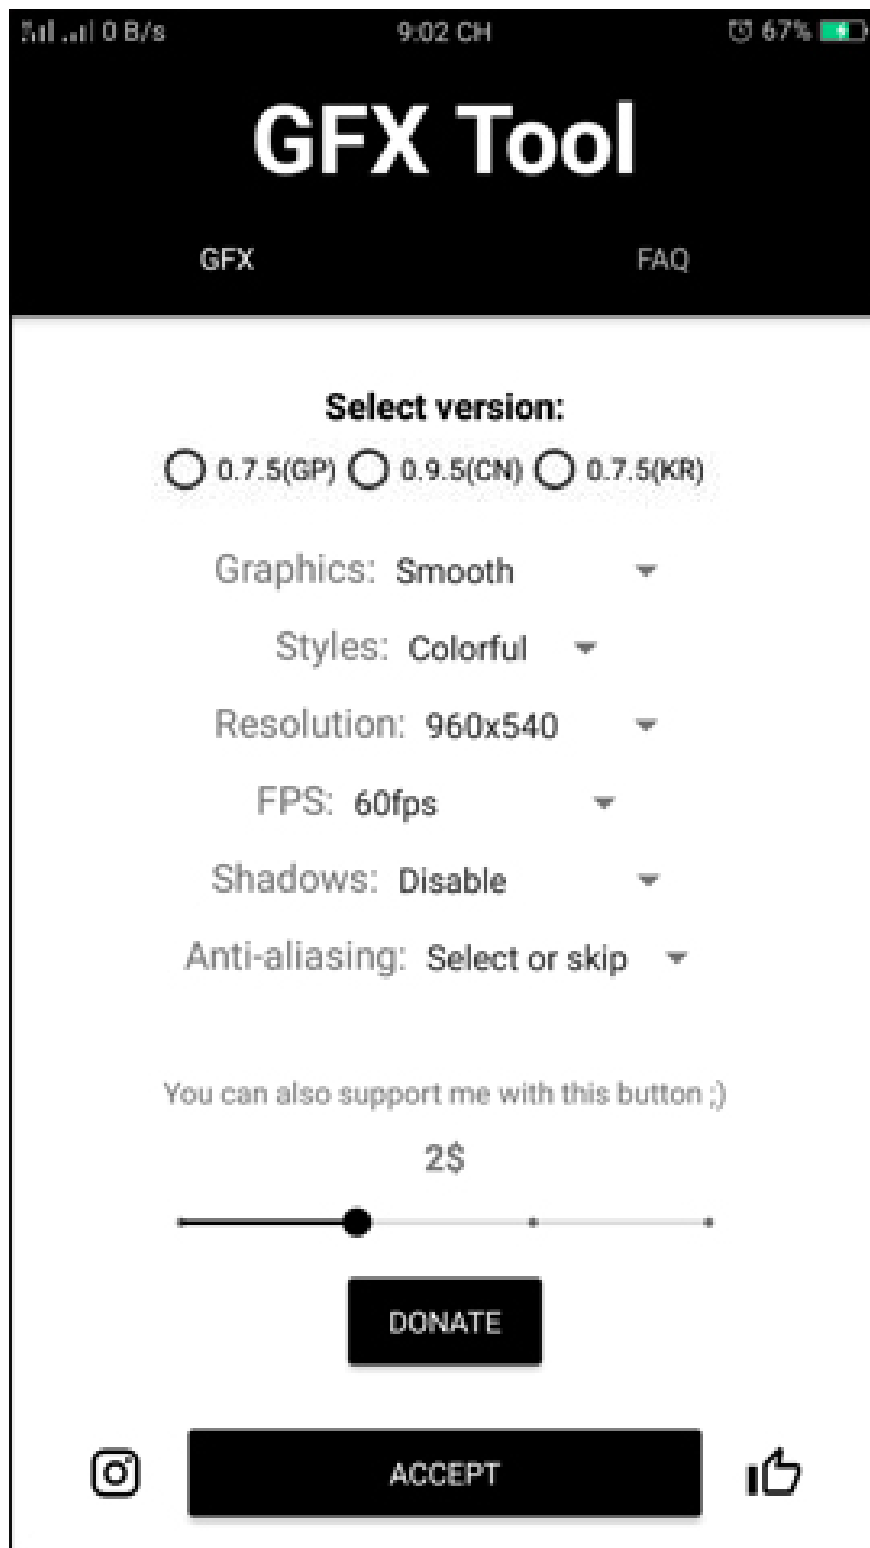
0 B/s 9:02 CH 67%

GFX Tool

GFX FAQ

Select version:

0.7.5(GP) 0.9.5(CN) 0.7.5(KR)

Graphics: Smooth

Styles: Colorful

Resolution: 960x540

FPS: 60fps

Shadows: Disable

Anti-aliasing: Select or skip

You can also support me with this button ;)

2$

DONATE

ACCEPT